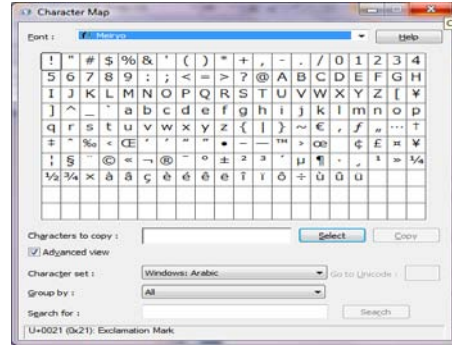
Character Map

Font : Meiryo Help

| ! | " | # | $ | % | & | ' | ( | ) | * | + | , | - | . | / | 0 | 1 | 2 | 3 | 4 |
|---|---|---|---|---|---|---|---|---|---|---|---|---|---|---|---|---|---|---|---|
| 5 | 6 | 7 | 8 | 9 | : | ; | < | = | > | ? | @ | A | B | C | D | E | F | G | H |
| I | J | K | L | M | N | O | P | Q | R | S | T | U | V | W | X | Y | Z | [ | ¥ |
| ] | ^ | _ | ` | a | b | c | d | e | f | g | h | i | j | k | l | m | n | o | p |
| q | r | s | t | u | v | w | x | y | z | { | \| | } | ~ | € | , | ƒ | „ | … | † |
| ‡ | ˆ | ‰ | ‹ | Œ | ' | ' | " | " | • | – | — | ™ | › | œ |  | ¢ | £ | ¤ | ¥ |
| ¦ | § | ¨ | © | « | ¬ | ® | ¯ | ° | ± | ² | ³ | ´ | µ | ¶ | · | ¸ | ¹ | » | ¼ |
| ½ | ¾ | × | à | â | ç | è | é | ê | ë | î | ï | ô | ÷ | ù | û | ü |  |  |  |

Characters to copy : Select Copy

Advanced view

Character set : Windows: Arabic Go to Unicode :

Group by : All

Search for : Search

U+0021 (0x21): Exclamation Mark